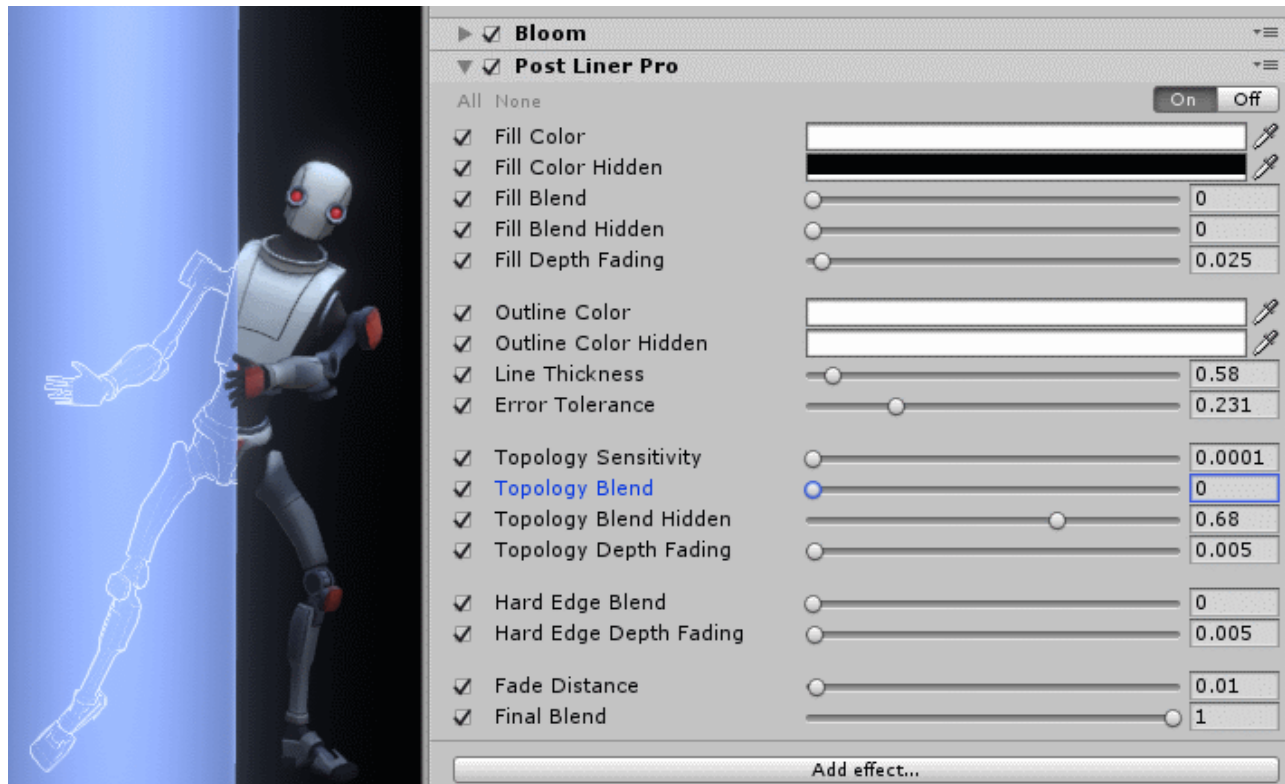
Bloom
Post Liner Pro
All None
On Off

Fill Color
Fill Color Hidden
Fill Blend 0
Fill Blend Hidden 0
Fill Depth Fading 0.025

Outline Color
Outline Color Hidden
Line Thickness 0.58
Error Tolerance 0.231

Topology Sensitivity 0.0001
Topology Blend 0
Topology Blend Hidden 0.68
Topology Depth Fading 0.005

Hard Edge Blend 0
Hard Edge Depth Fading 0.005

Fade Distance 0.01
Final Blend 1

Add effect...